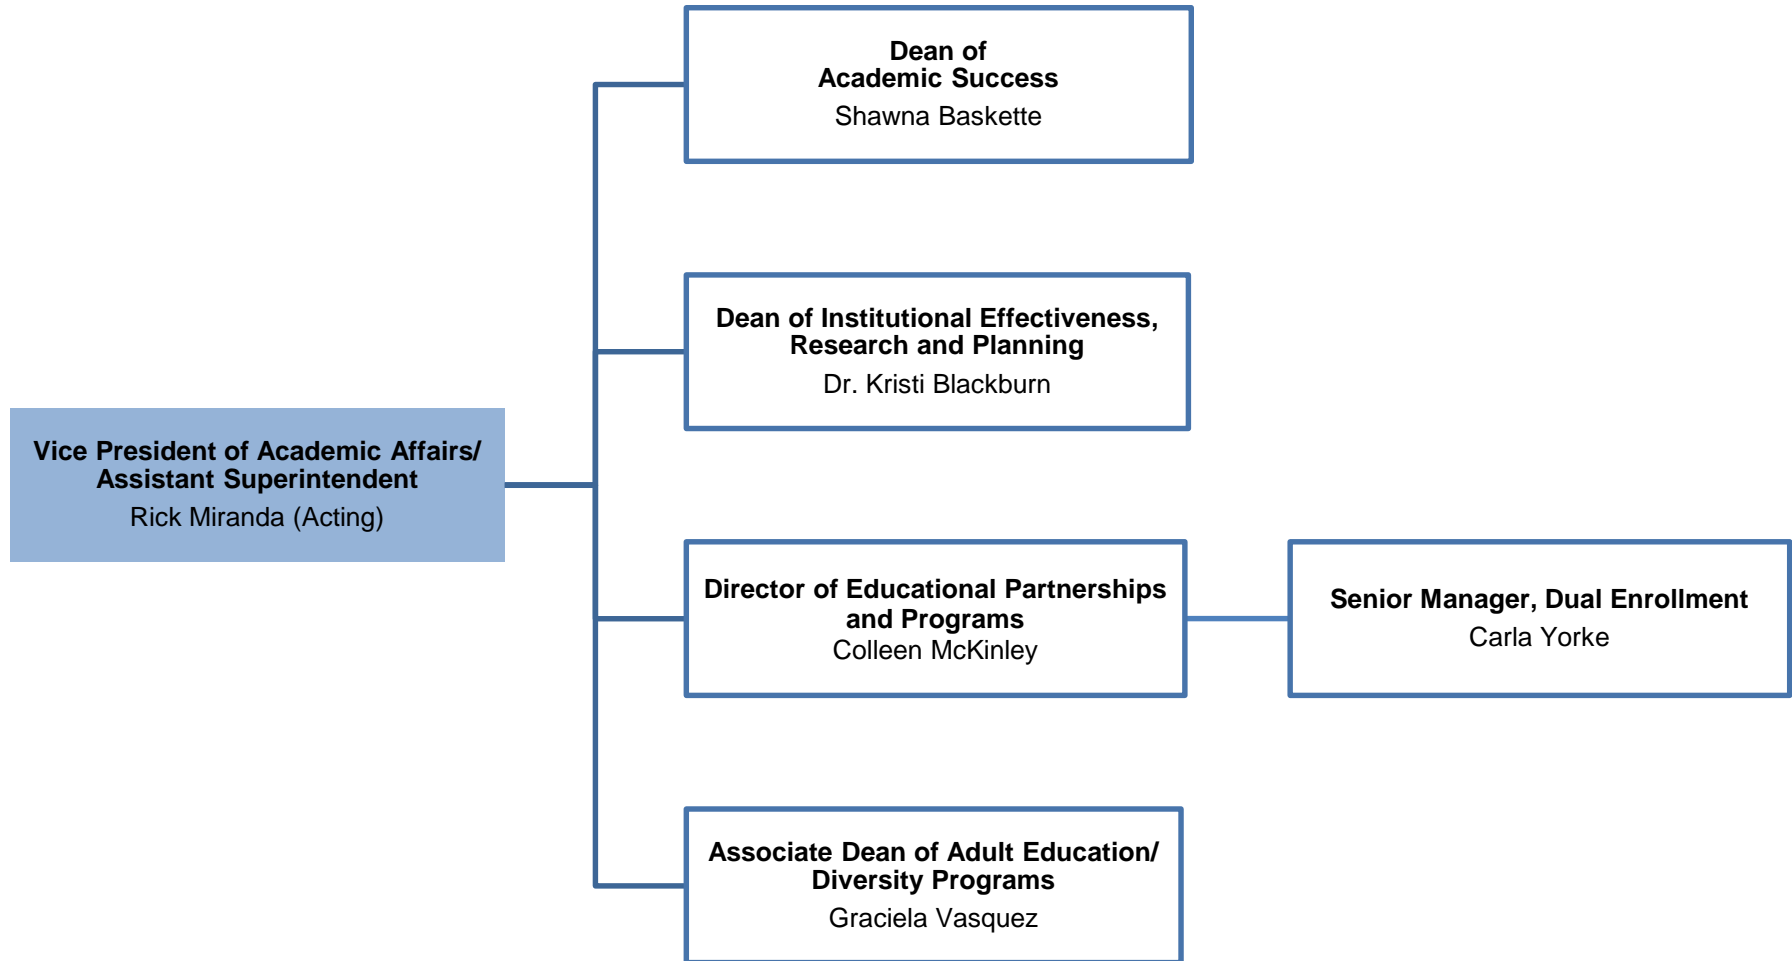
Vice President of Academic Affairs/ Assistant Superintendent
Rick Miranda (Acting)

Dean of Academic Success
Shawna Baskette

Dean of Institutional Effectiveness, Research and Planning
Dr. Kristi Blackburn

Director of Educational Partnerships and Programs
Colleen McKinley

Senior Manager, Dual Enrollment
Carla Yorke

Associate Dean of Adult Education/ Diversity Programs
Graciela Vasquez